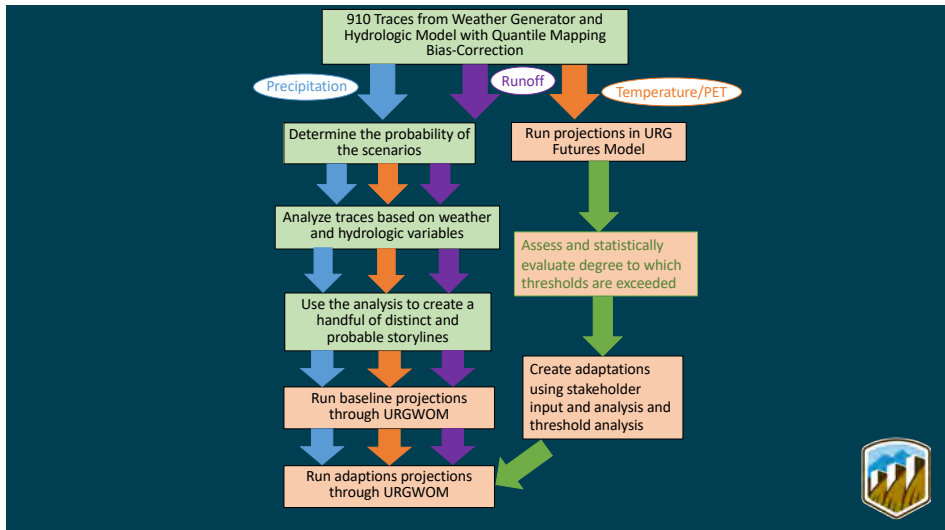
910 Traces from Weather Generator and Hydrologic Model with Quantile Mapping Bias-Correction

Precipitation

Runoff

Temperature/PET

Determine the probability of the scenarios

Run projections in URG Futures Model

Analyze traces based on weather and hydrologic variables

Assess and statistically evaluate degree to which thresholds are exceeded

Use the analysis to create a handful of distinct and probable storylines

Create adaptations using stakeholder input and analysis and threshold analysis

Run baseline projections through URGWOM

Run adaptions projections through URGWOM